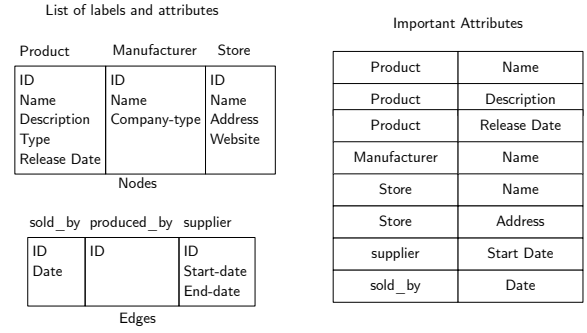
List of labels and attributes

| Product | Manufacturer | Store |
|---|---|---|
| ID<br>Name<br>Description<br>Type<br>Release Date | ID<br>Name<br>Company-type | ID<br>Name<br>Address<br>Website |

Nodes

| sold_by | produced_by | supplier |
|---|---|---|
| ID<br>Date | ID | ID<br>Start-date<br>End-date |

Edges

Important Attributes

| | |
|---|---|
| Product | Name |
| Product | Description |
| Product | Release Date |
| Manufacturer | Name |
| Store | Name |
| Store | Address |
| supplier | Start Date |
| sold_by | Date |